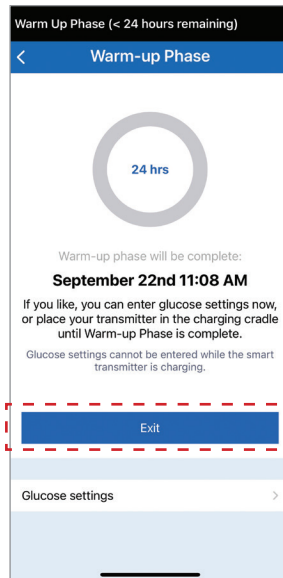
Warm Up Phase (< 24 hours remaining)

<

Warm-up Phase

24 hrs

Warm-up phase will be complete:

September 22nd 11:08 AM

If you like, you can enter glucose settings now, or place your transmitter in the charging cradle until Warm-up Phase is complete.

Glucose settings cannot be entered while the smart transmitter is charging.

Exit

Glucose settings

>